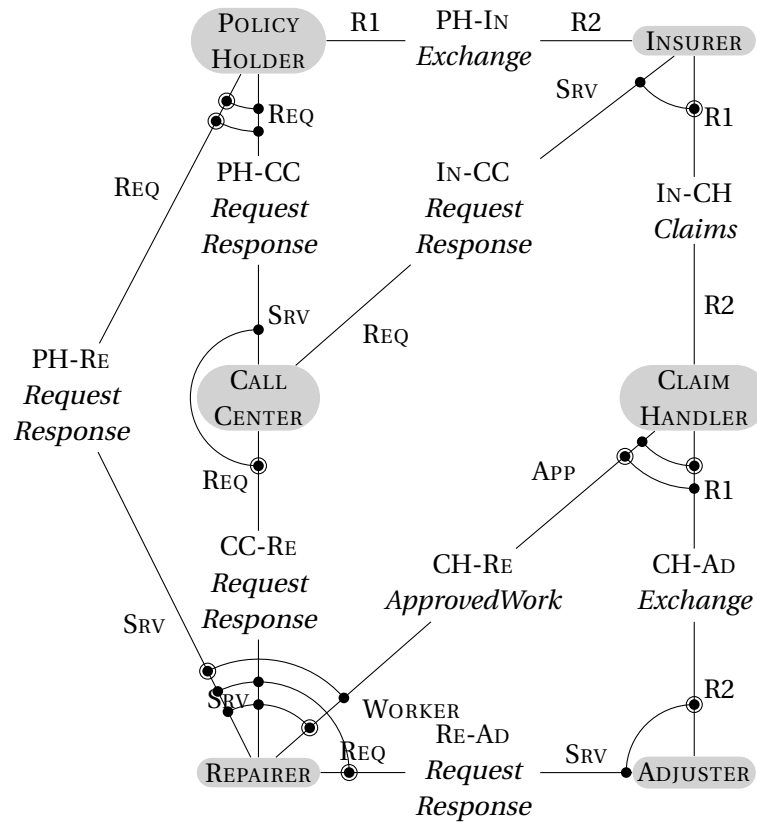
POLICY HOLDER

R1

PH-IN
*Exchange*

R2

INSURER

SRV

REQ

R1

REQ

PH-CC
*Request Response*

IN-CC
*Request Response*

IN-CH
*Claims*

SRV

REQ

R2

PH-RE
*Request Response*

CALL CENTER

CLAIM HANDLER

REQ

APP

R1

CC-RE
*Request Response*

CH-RE
*ApprovedWork*

CH-AD
*Exchange*

SRV

SRV

WORKER

R2

REQ

RE-AD
*Request Response*

SRV

REPAIRER

ADJUSTER